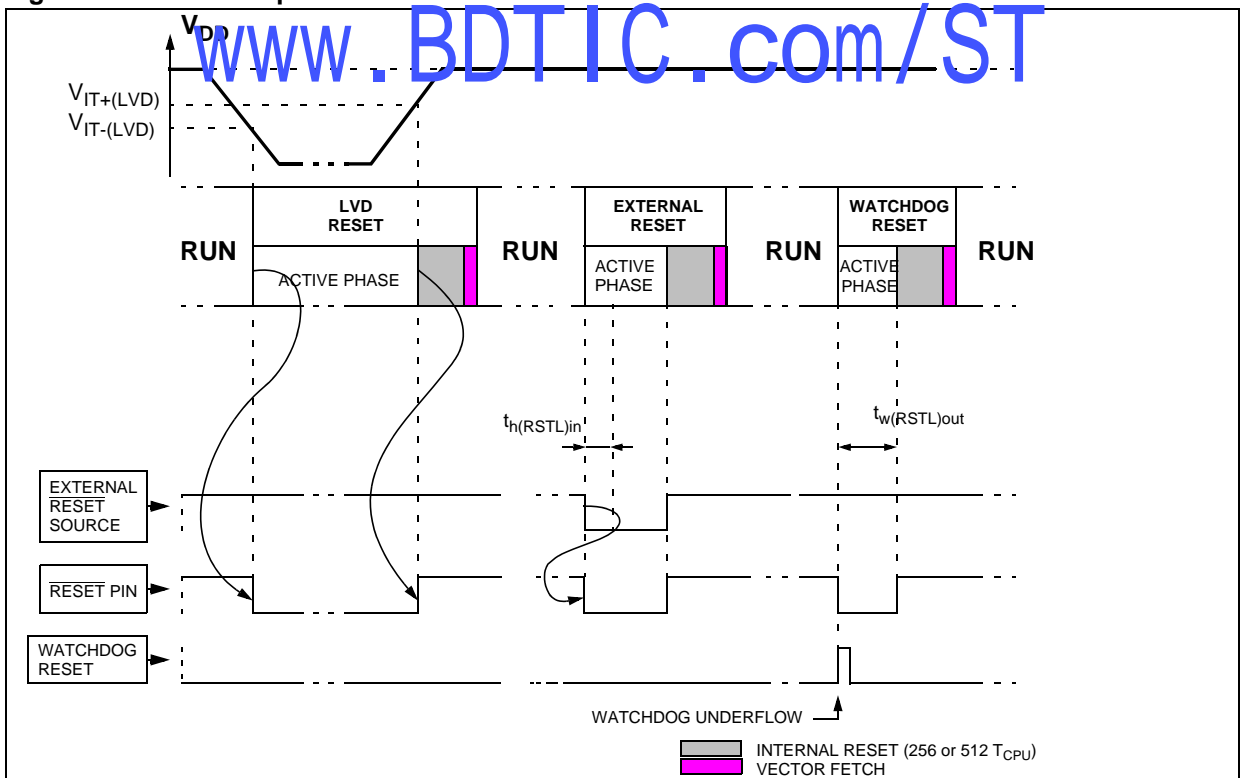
www.BDTIC.com/ST

$V_{DD}$

$V_{IT+(LVD)}$

$V_{IT-(LVD)}$

RUN

LVD RESET

ACTIVE PHASE

RUN

EXTERNAL RESET

ACTIVE PHASE

RUN

WATCHDOG RESET

ACTIVE PHASE

RUN

$t_{h(RSTL)in}$

$t_{w(RSTL)out}$

EXTERNAL $\overline{RESET}$ SOURCE

$\overline{RESET}$ PIN

WATCHDOG RESET

WATCHDOG UNDERFLOW

INTERNAL RESET (256 or 512 $T_{CPU}$)

VECTOR FETCH